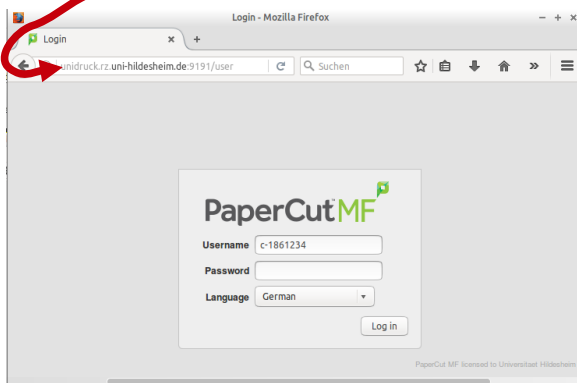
Login - Mozilla Firefox

Login ×

+

unidruck.rz.uni-hildesheim.de:9191/user

Suchen

PaperCut MF

Username c-1861234

Password

Language German

Log in

PaperCut MF licensed to Universitaet Hildesheim